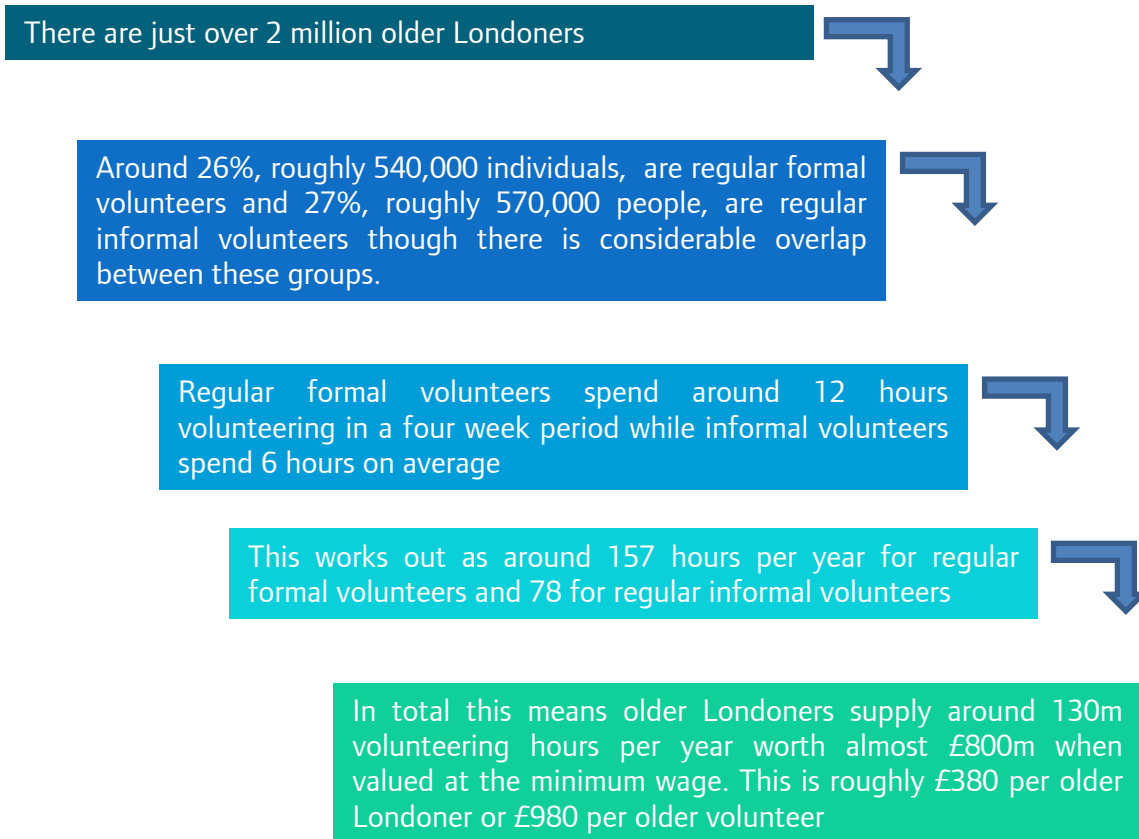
There are just over 2 million older Londoners

Around 26%, roughly 540,000 individuals, are regular formal volunteers and 27%, roughly 570,000 people, are regular informal volunteers though there is considerable overlap between these groups.

Regular formal volunteers spend around 12 hours volunteering in a four week period while informal volunteers spend 6 hours on average

This works out as around 157 hours per year for regular formal volunteers and 78 for regular informal volunteers

In total this means older Londoners supply around 130m volunteering hours per year worth almost £800m when valued at the minimum wage. This is roughly £380 per older Londoner or £980 per older volunteer